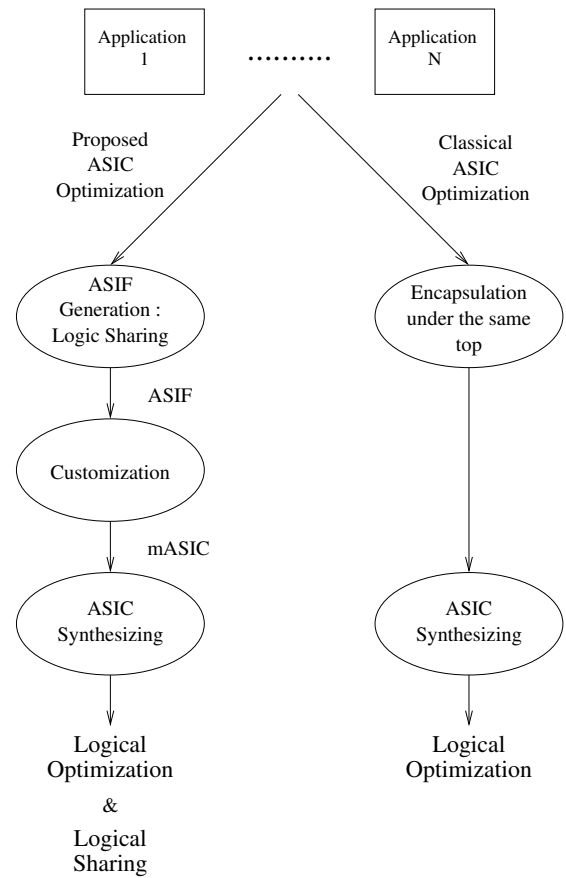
Application 1

..........

Application N

Proposed ASIC Optimization

Classical ASIC Optimization

ASIF Generation : Logic Sharing

ASIF

Customization

mASIC

ASIC Synthesizing

Logical Optimization & Logical Sharing

Encapsulation under the same top

ASIC Synthesizing

Logical Optimization